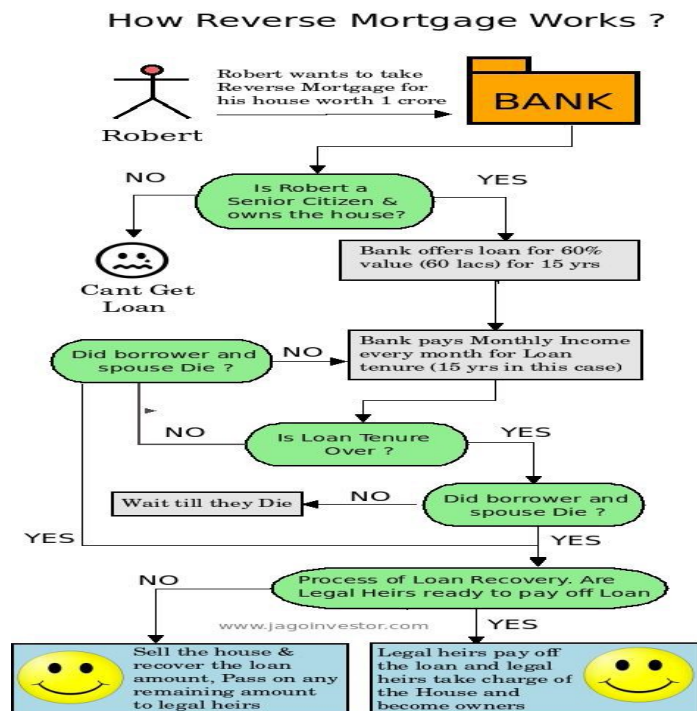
How Reverse Mortgage Works ?

Robert

Robert wants to take Reverse Mortgage for his house worth 1 crore

BANK

NO

Is Robert a Senior Citizen & owns the house?

YES

Cant Get Loan

Bank offers loan for 60% value (60 lacs) for 15 yrs

Did borrower and spouse Die ?

NO

Bank pays Monthly Income every month for Loan tenure (15 yrs in this case)

NO

Is Loan Tenure Over ?

YES

Wait till they Die

NO

Did borrower and spouse Die ?

YES

YES

NO

Process of Loan Recovery. Are Legal Heirs ready to pay off Loan

www.jagoinvestor.com

YES

Sell the house & recover the loan amount, Pass on any remaining amount to legal heirs

Legal heirs pay off the loan and legal heirs take charge of the House and become owners